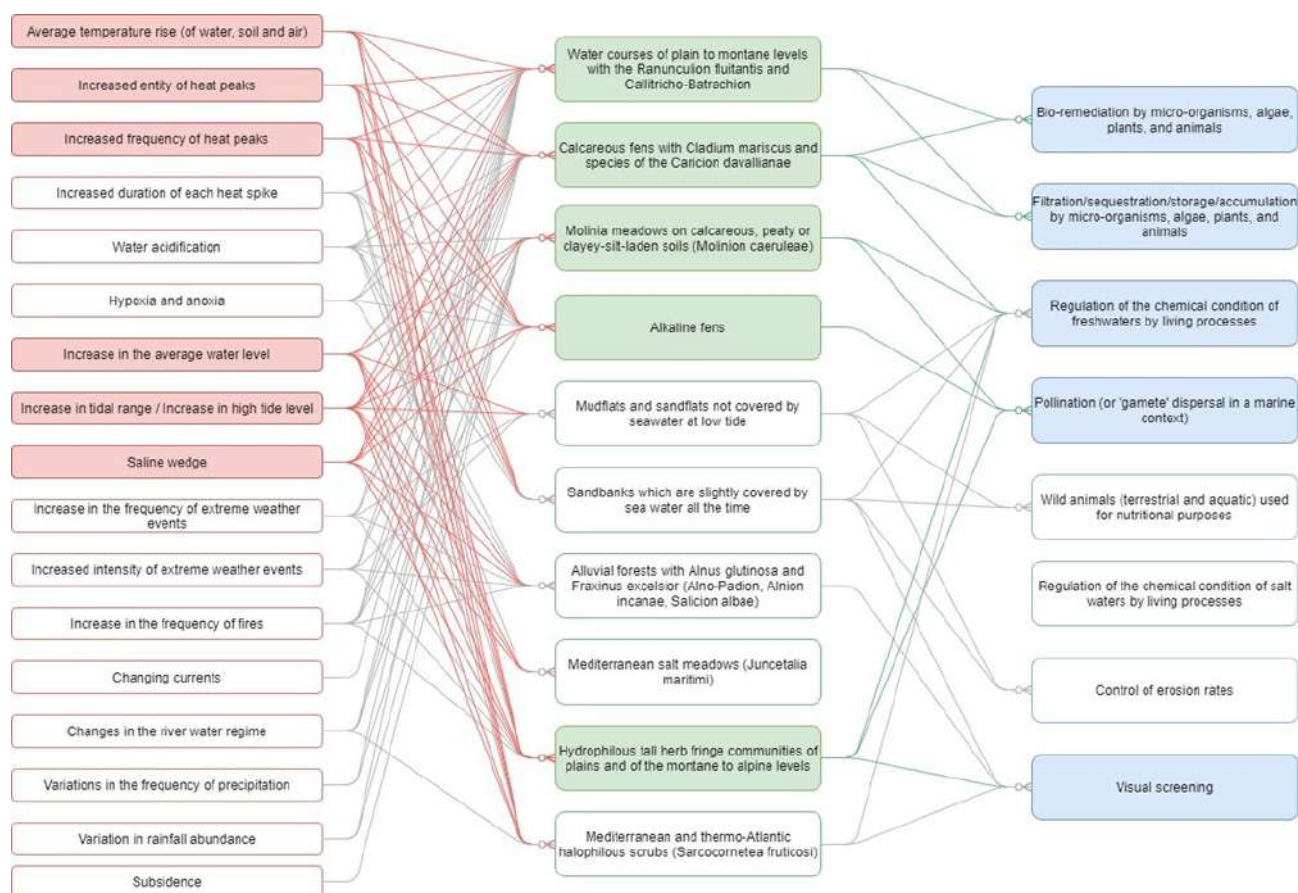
Average temperature rise (of water, soil and air)

Increased entity of heat peaks

Increased frequency of heat peaks

Increased duration of each heat spike

Water acidification

Hypoxia and anoxia

Increase in the average water level

Increase in tidal range / Increase in high tide level

Saline wedge

Increase in the frequency of extreme weather events

Increased intensity of extreme weather events

Increase in the frequency of fires

Changing currents

Changes in the river water regime

Variations in the frequency of precipitation

Variation in rainfall abundance

Subsidence

Water courses of plain to montane levels with the Ranunculion fluitantis and Callitricho-Batrachion

Calcareous fens with Cladium mariscus and species of the Caricion davallianae

Molinia meadows on calcareous, peaty or clayey-silt-laden soils (Molinion caeruleae)

Alkaline fens

Mudflats and sandflats not covered by seawater at low tide

Sandbanks which are slightly covered by sea water all the time

Alluvial forests with Alnus glutinosa and Fraxinus excelsior (Alno-Padion, Alnion incanae, Salicion albae)

Mediterranean salt meadows (Juncetalia maritimi)

Hydrophilous tall herb fringe communities of plains and of the montane to alpine levels

Mediterranean and thermo-Atlantic halophilous scrubs (Sarcocornetea fruticosi)

Bio-remediation by micro-organisms, algae, plants, and animals

Filtration/sequestration/storage/accumulation by micro-organisms, algae, plants, and animals

Regulation of the chemical condition of freshwaters by living processes

Pollination (or 'gamete' dispersal in a marine context)

Wild animals (terrestrial and aquatic) used for nutritional purposes

Regulation of the chemical condition of salt waters by living processes

Control of erosion rates

Visual screening